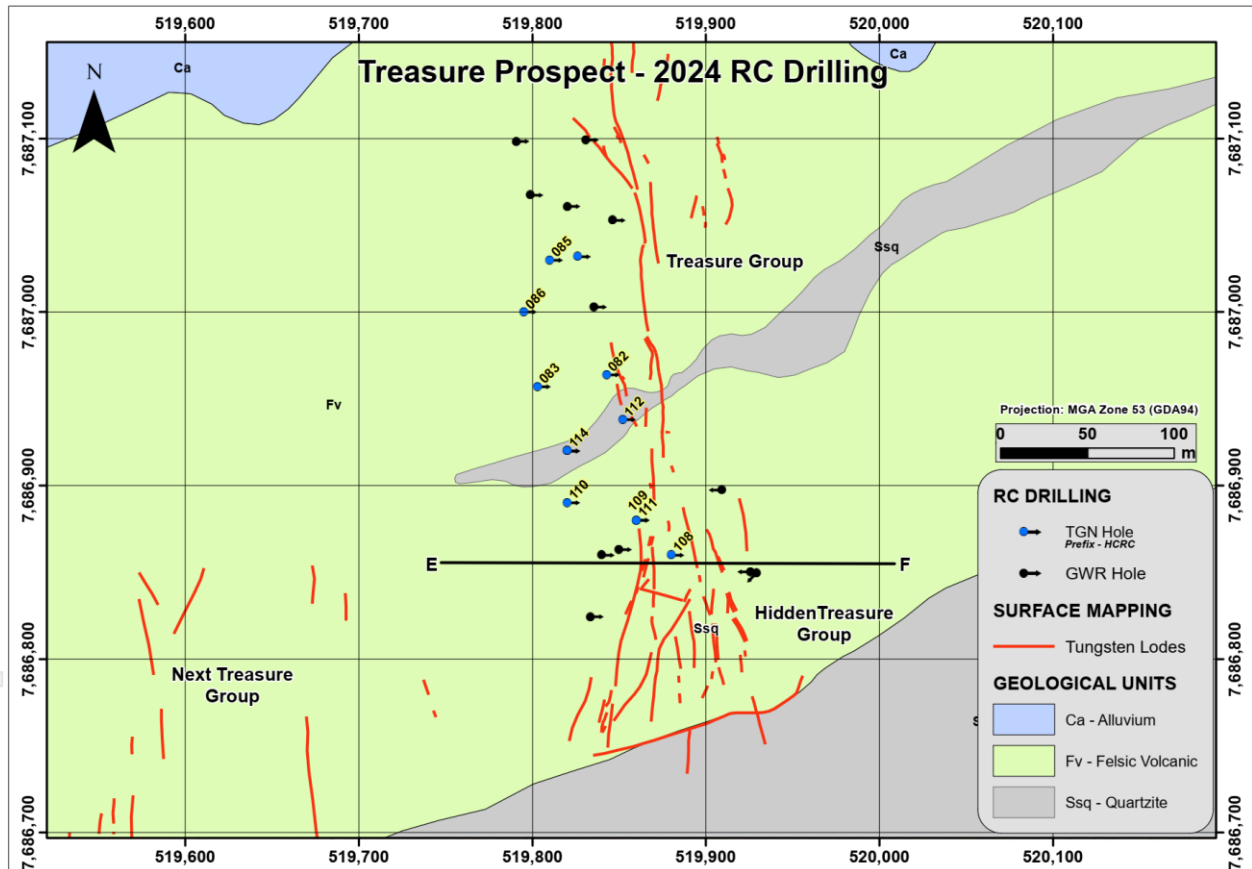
519,600 519,700 519,800 519,900 520,000 520,100

Treasure Prospect - 2024 RC Drilling

N

Ca

Ca

7,687,100

7,687,000

7,686,900

7,686,800

7,686,700

085

086

083

082

112

114

110

109

111

108

Treasure Group

Ssq

Fv

E

F

Ssq

HiddenTreasure Group

Next Treasure Group

S

Projection: MGA Zone 53 (GDA94)

0 50 100 m

RC DRILLING

TGN Hole
Prefix - HCRC

GWR Hole

SURFACE MAPPING

Tungsten Lodes

GEOLOGICAL UNITS

Ca - Alluvium

Fv - Felsic Volcanic

Ssq - Quartzite

519,600 519,700 519,800 519,900 520,000 520,100